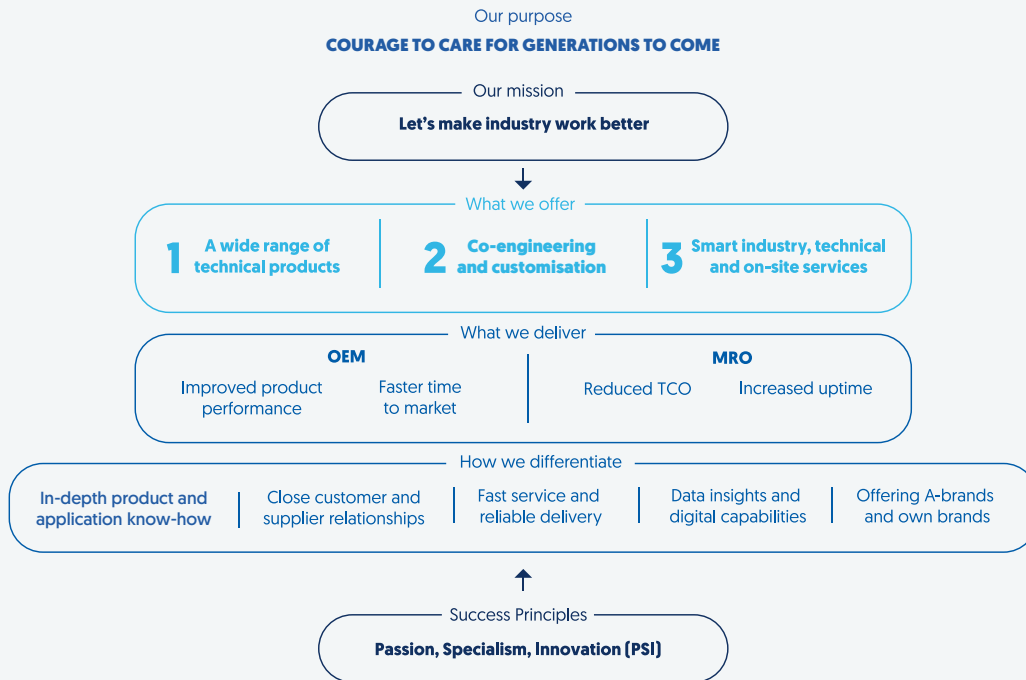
Our purpose

COURAGE TO CARE FOR GENERATIONS TO COME

Our mission

Let's make industry work better

What we offer

1 A wide range of technical products

2 Co-engineering and customisation

3 Smart industry, technical and on-site services

What we deliver

OEM

Improved product performance

Faster time to market

MRO

Reduced TCO

Increased uptime

How we differentiate

In-depth product and application know-how

Close customer and supplier relationships

Fast service and reliable delivery

Data insights and digital capabilities

Offering A-brands and own brands

Success Principles

Passion, Specialism, Innovation (PSI)